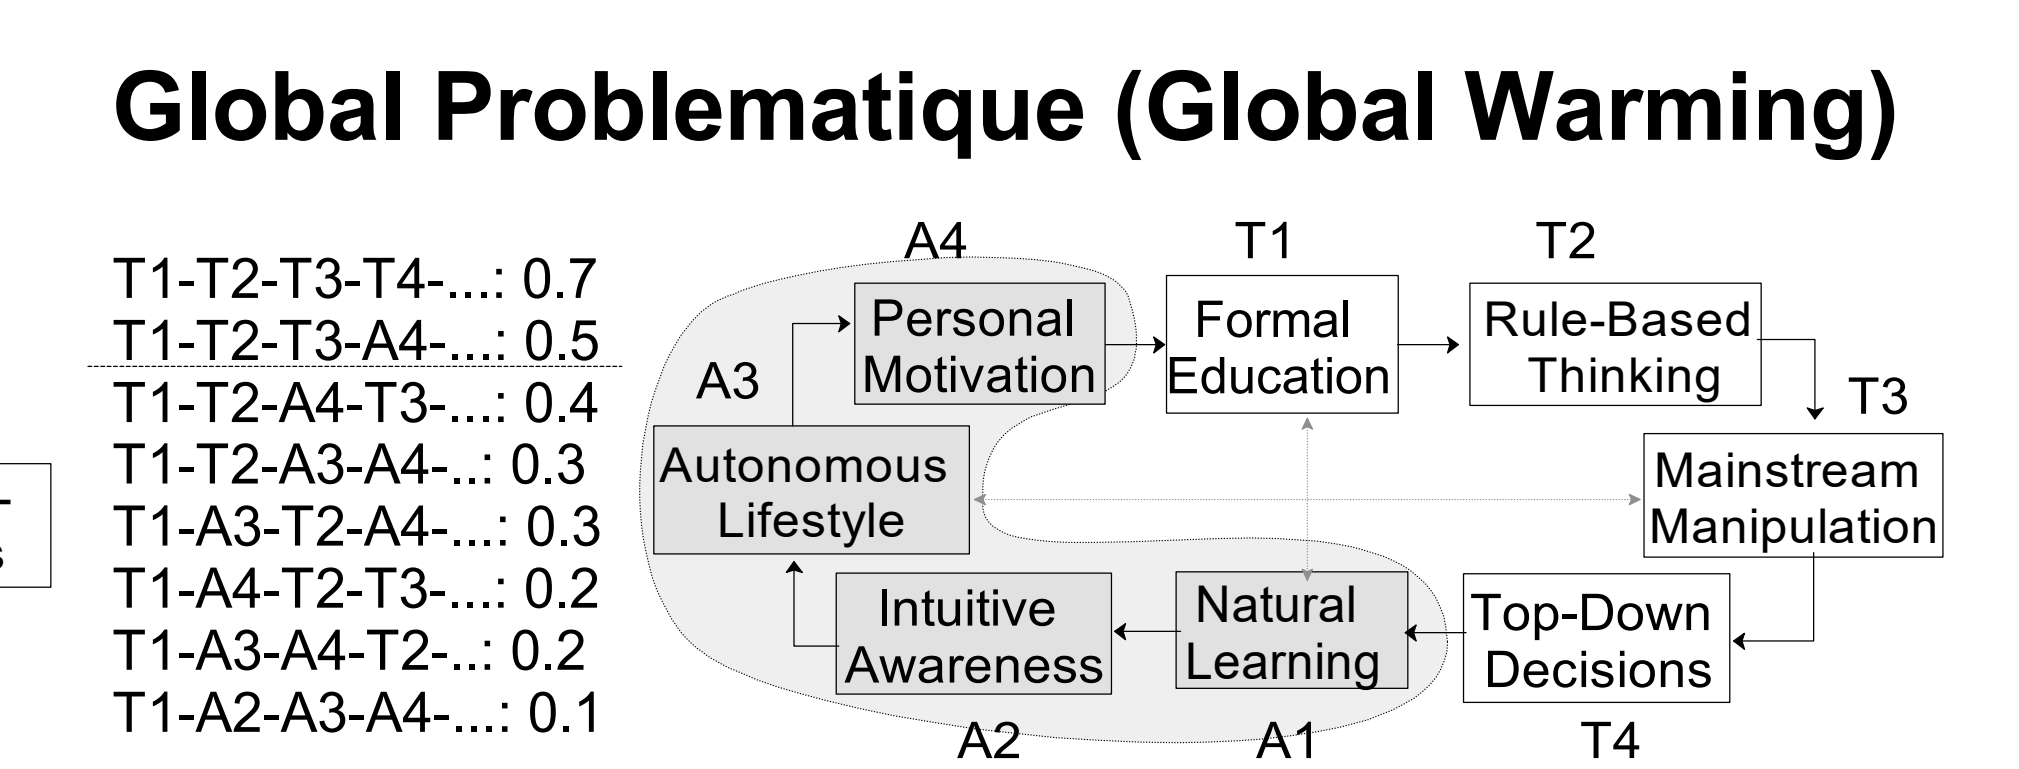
Global Problematique (Global Warming)

T1-T2-T3-T4-...: 0.7
T1-T2-T3-A4-...: 0.5
T1-T2-A4-T3-...: 0.4
T1-T2-A3-A4-..: 0.3
T1-A3-T2-A4-...: 0.3
T1-A4-T2-T3-...: 0.2
T1-A3-A4-T2-..: 0.2
T1-A2-A3-A4-...: 0.1

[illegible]

A4
Personal Motivation

T1
Formal Education

T2
Rule-Based Thinking

T3
Mainstream Manipulation

A3
Autonomous Lifestyle

Intuitive Awareness
A2

Natural Learning
A1

Top-Down Decisions
T4